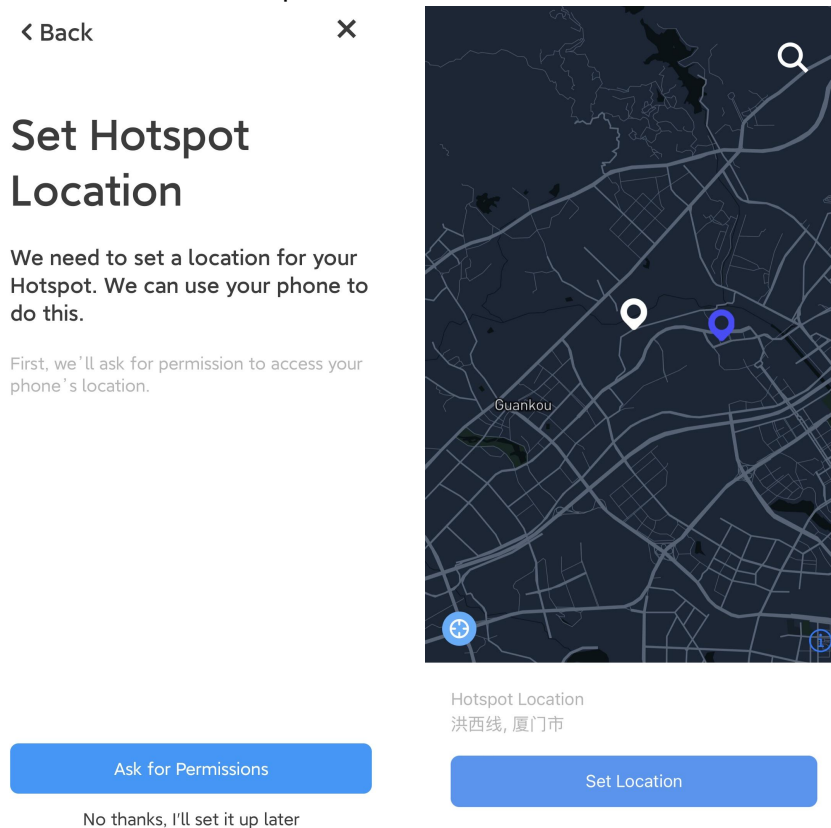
< Back

Set Hotspot Location

We need to set a location for your Hotspot. We can use your phone to do this.

First, we'll ask for permission to access your phone's location.

Ask for Permissions

No thanks, I'll set it up later

Guankou

Hotspot Location
洪西线, 厦门市

Set Location